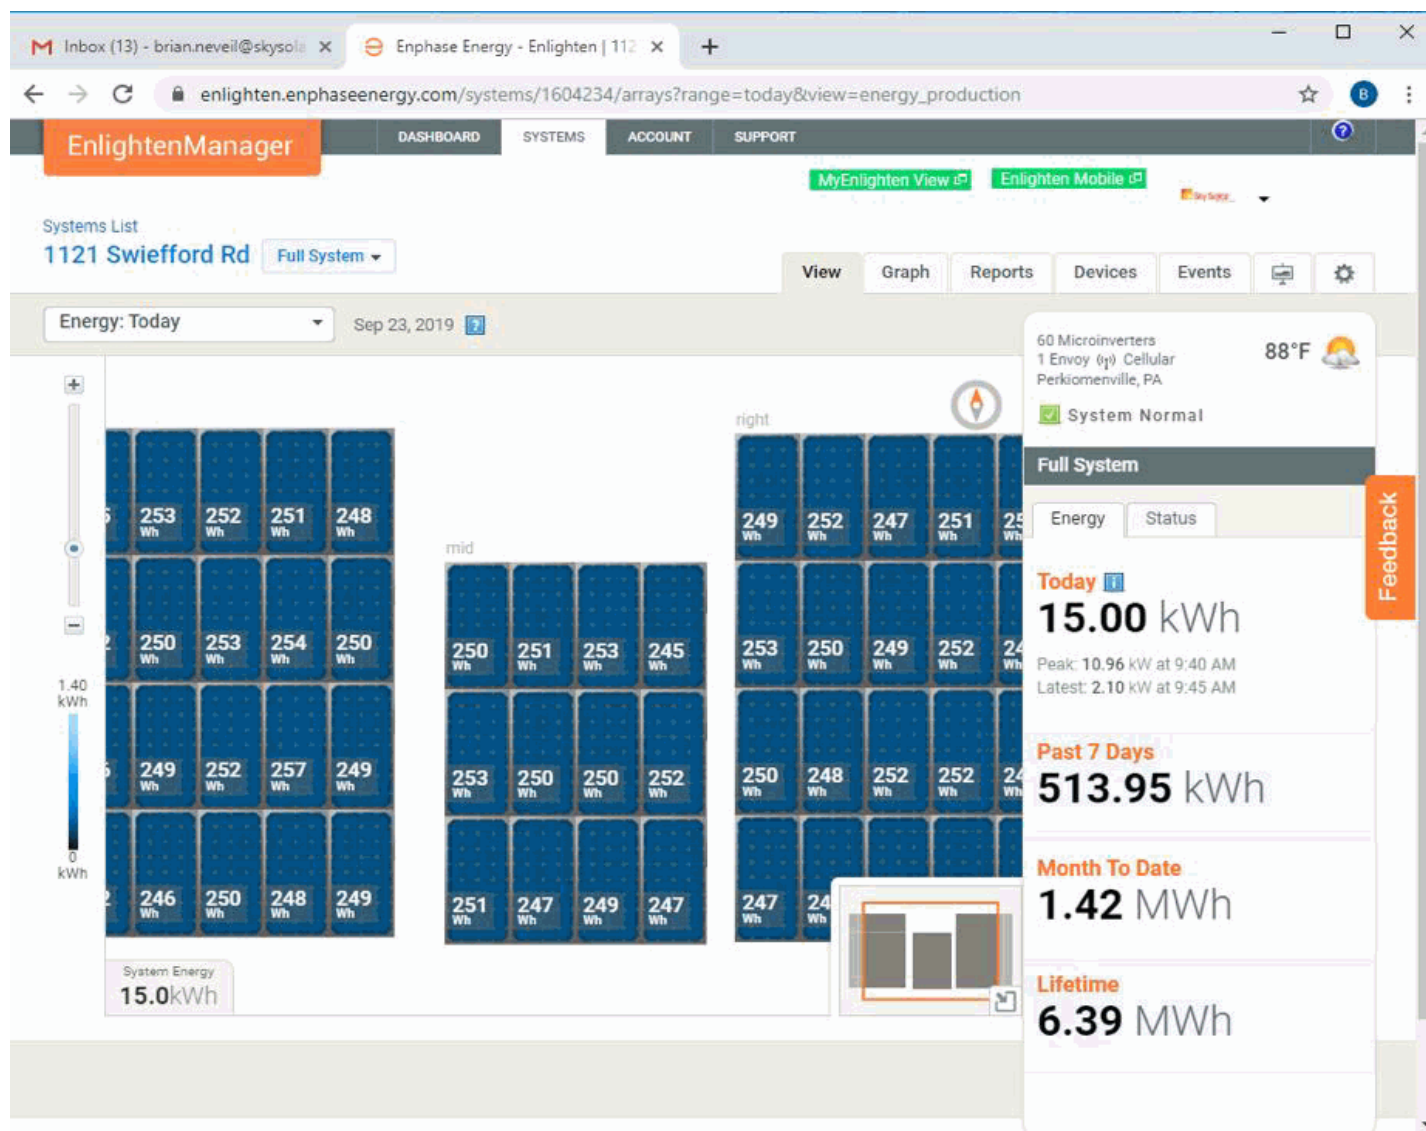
Inbox (13) - brian.neveil@skysola ×
Enphase Energy - Enlighten | 112 ×
+

enlighten.enphaseenergy.com/systems/1604234/arrays?range=today&view=energy_production

EnlightenManager
DASHBOARD SYSTEMS ACCOUNT SUPPORT

MyEnlighten View
Enlighten Mobile

Systems List
1121 Swiefford Rd
Full System

View Graph Reports Devices Events

Energy: Today
Sep 23, 2019

1.40 kWh
0 kWh

253 Wh 252 Wh 251 Wh 248 Wh
250 Wh 253 Wh 254 Wh 250 Wh
249 Wh 252 Wh 257 Wh 249 Wh
246 Wh 250 Wh 248 Wh 249 Wh

mid
250 Wh 251 Wh 253 Wh 245 Wh
253 Wh 250 Wh 250 Wh 252 Wh
251 Wh 247 Wh 249 Wh 247 Wh

right
249 Wh 252 Wh 247 Wh 251 Wh
253 Wh 250 Wh 249 Wh 252 Wh
250 Wh 248 Wh 252 Wh 252 Wh
247 Wh

System Energy
15.0kWh

60 Microinverters
1 Envoy Cellular
Perkiomenville, PA
88°F
System Normal

Full System
Energy Status

Today
15.00 kWh
Peak: 10.96 kW at 9:40 AM
Latest: 2.10 kW at 9:45 AM

Past 7 Days
513.95 kWh

Month To Date
1.42 MWh

Lifetime
6.39 MWh

Feedback